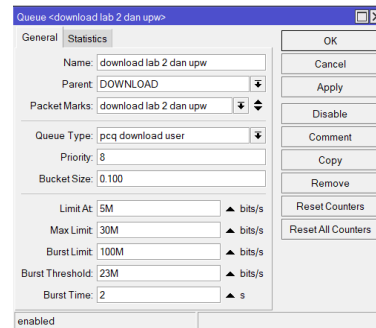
Queue <download lab 2 dan upw>

General | Statistics

Name: download lab 2 dan upw
Parent: DOWNLOAD
Packet Marks: download lab 2 dan upw

Queue Type: pcq download user
Priority: 8
Bucket Size: 0.100

Limit At: 5M bits/s
Max Limit: 30M bits/s
Burst Limit: 100M bits/s
Burst Threshold: 23M bits/s
Burst Time: 2 s

OK
Cancel
Apply
Disable
Comment
Copy
Remove
Reset Counters
Reset All Counters

enabled